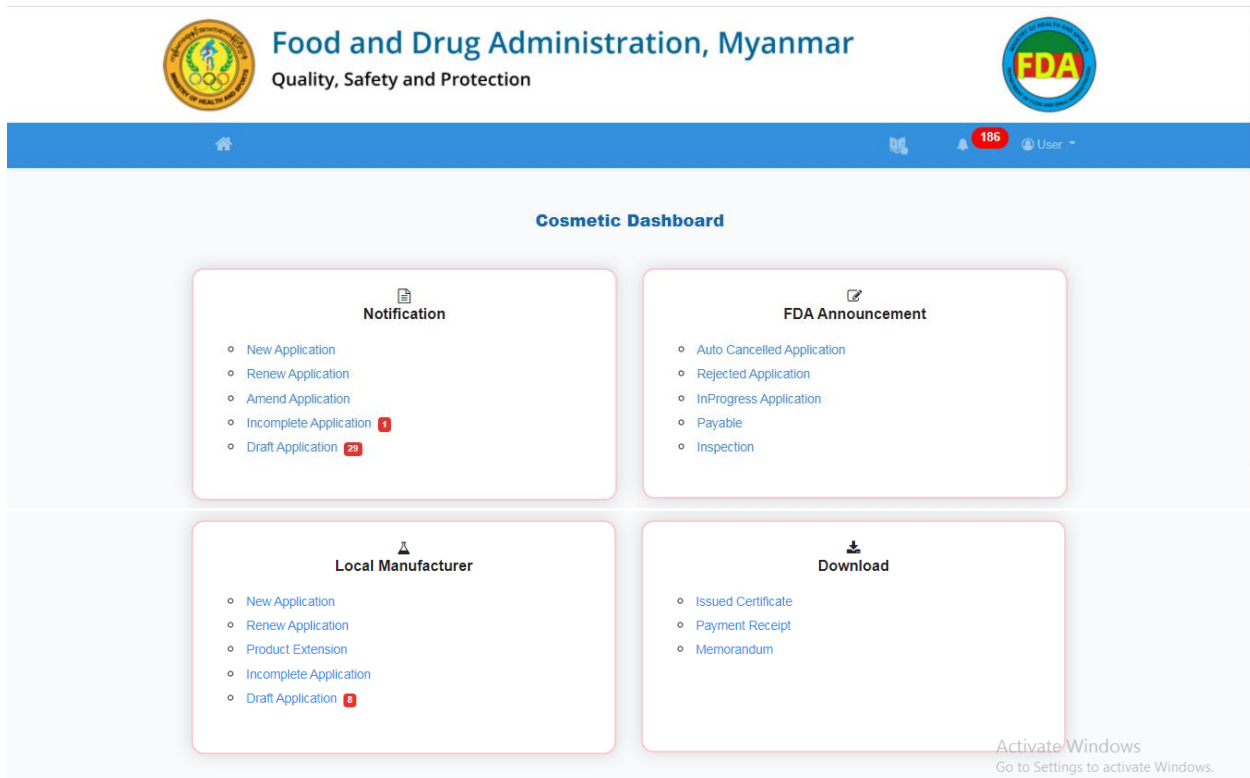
Food and Drug Administration, Myanmar
Quality, Safety and Protection

FDA

186 User

Cosmetic Dashboard

Notification

- New Application
- Renew Application
- Amend Application
- Incomplete Application 1
- Draft Application 29

FDA Announcement

- Auto Cancelled Application
- Rejected Application
- InProgress Application
- Payable
- Inspection

Local Manufacturer

- New Application
- Renew Application
- Product Extension
- Incomplete Application
- Draft Application 8

Download

- Issued Certificate
- Payment Receipt
- Memorandum

Activate Windows
Go to Settings to activate Windows.